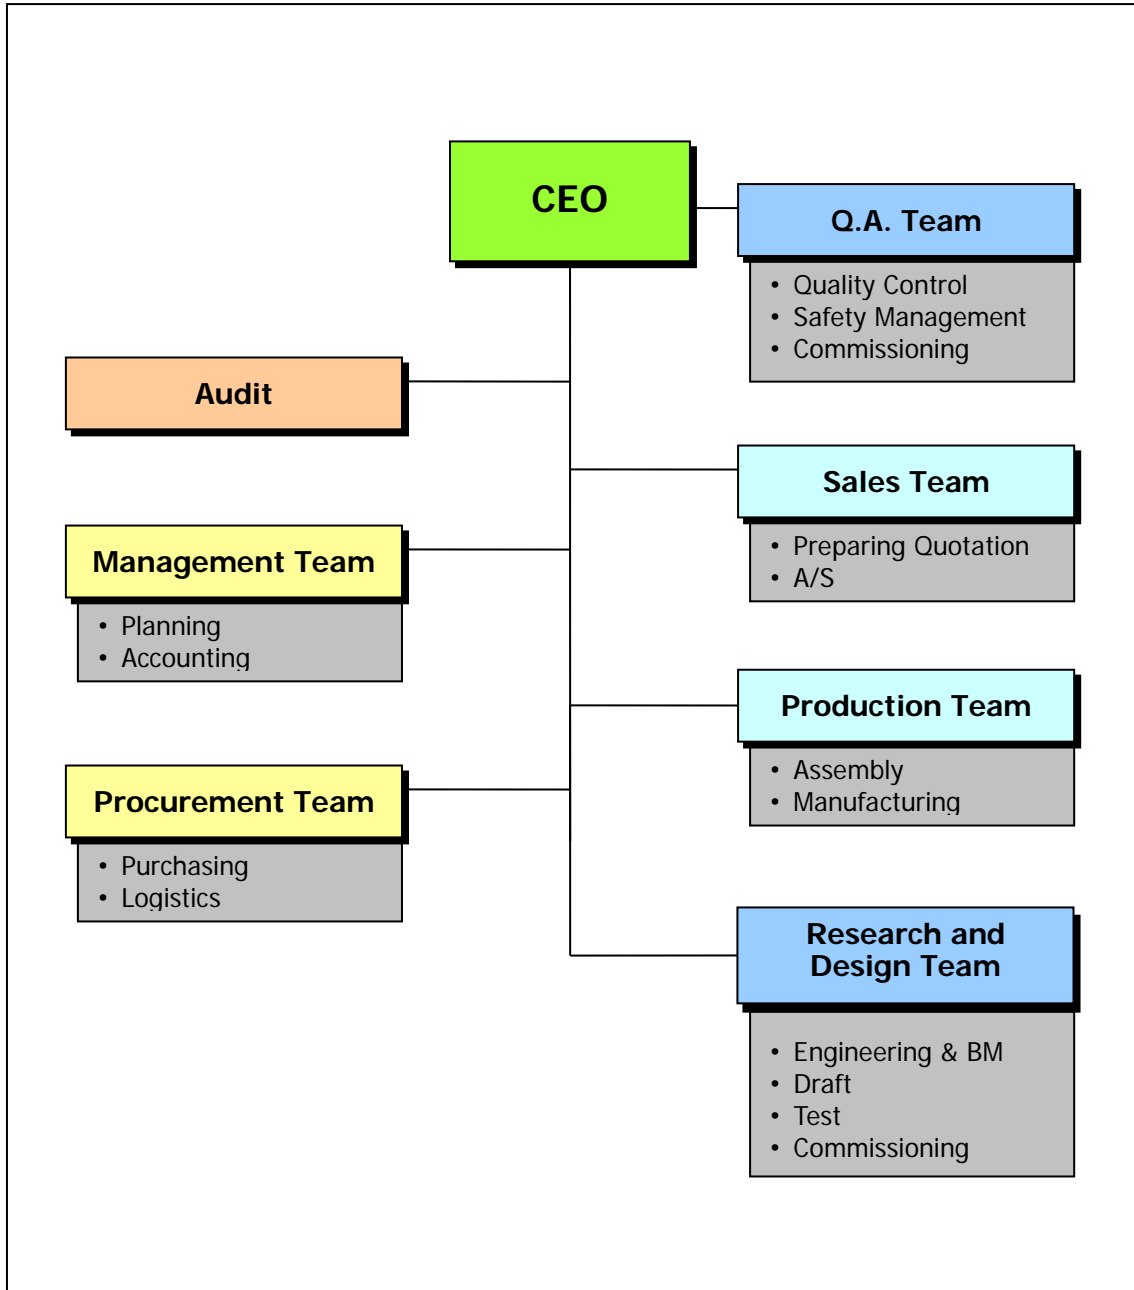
CEO

Q.A. Team
- Quality Control
- Safety Management
- Commissioning

Audit

Sales Team
- Preparing Quotation
- A/S

Management Team
- Planning
- Accounting

Production Team
- Assembly
- Manufacturing

Procurement Team
- Purchasing
- Logistics

Research and Design Team
- Engineering & BM
- Draft
- Test
- Commissioning